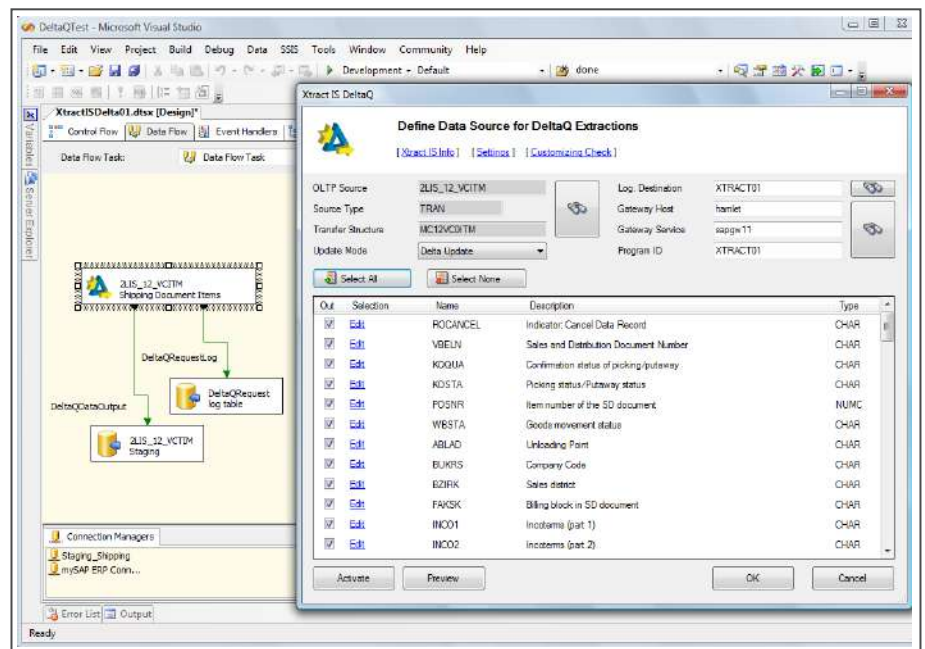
DeltaQTest - Microsoft Visual Studio

File Edit View Project Build Debug Data SSIS Tools Window Community Help

Development - Default

done

XtractISDelta01.dtsx [Design]*

Control Flow Data Flow Event Handlers

Data Flow Task: Data Flow Task

Variables

Server Explorer

2LIS_12_VCITM
Shipping Document Items

DeltaQRequestLog

DeltaQRequest log table

DeltaQDataOutput

2LIS_12_VCITM
Staging

Connection Managers

Staging_Shipping

mySAP ERP Conn...

Error List Output

Ready

Xtract IS DeltaQ

Define Data Source for DeltaQ Extractions

[Xtract IS Info] [Settings] [Customizing Check]

OLTP Source 2LIS_12_VCITM
Source Type TRAN
Transfer Structure MC12VC0ITM
Update Mode Delta Update

Log. Destination XTRACT01
Gateway Host hamlet
Gateway Service sapgw11
Program ID XTRACT01

Select All Select None

| Out | Selection | Name | Description | Type |
|---|---|---|---|---|
| ☑ | Edit | ROCANCEL | Indicator: Cancel Data Record | CHAR |
| ☑ | Edit | VBELN | Sales and Distribution Document Number | CHAR |
| ☑ | Edit | KOQUA | Confirmation status of picking/putaway | CHAR |
| ☑ | Edit | KOSTA | Picking status/Putaway status | CHAR |
| ☑ | Edit | POSNR | Item number of the SD document | NUMC |
| ☑ | Edit | WBSTA | Goods movement status | CHAR |
| ☑ | Edit | ABLAD | Unloading Point | CHAR |
| ☑ | Edit | BUKRS | Company Code | CHAR |
| ☑ | Edit | BZIRK | Sales district | CHAR |
| ☑ | Edit | FAKSK | Billing block in SD document | CHAR |
| ☑ | Edit | INCO1 | Incoterms (part 1) | CHAR |
| ☑ | Edit | INCO2 | Incoterms (part 2) | CHAR |

Activate Preview OK Cancel